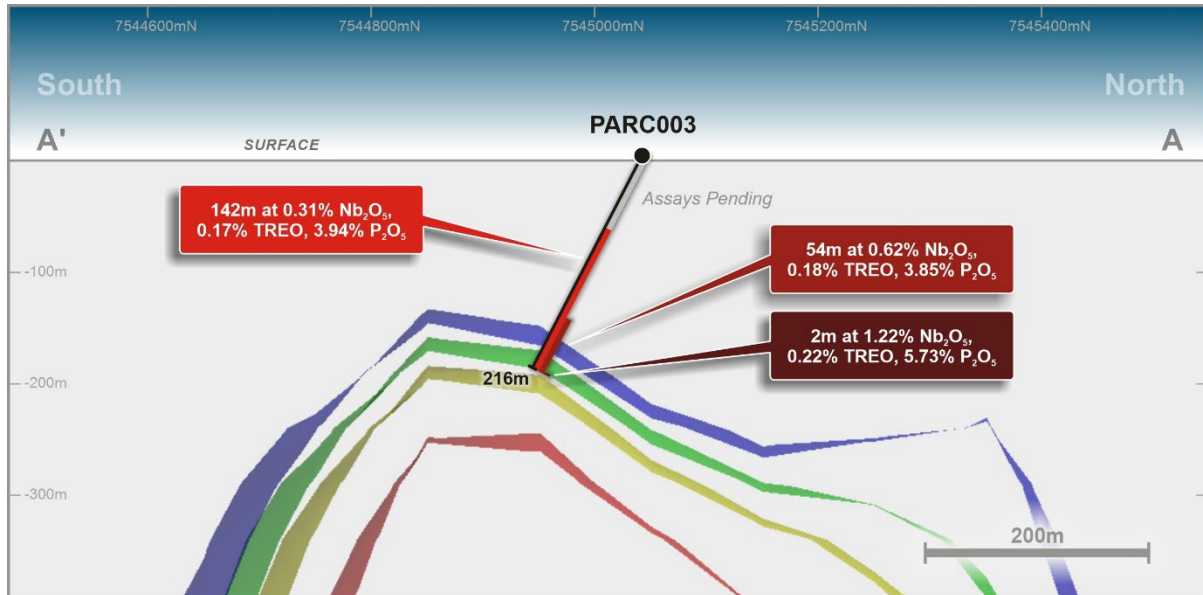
7544600mN
7544800mN
7545000mN
7545200mN
7545400mN

South
North
A'
SURFACE
PARC003
A

Assays Pending

142m at 0.31% $Nb_2O_5$, 0.17% TREO, 3.94% $P_2O_5$

54m at 0.62% $Nb_2O_5$, 0.18% TREO, 3.85% $P_2O_5$

2m at 1.22% $Nb_2O_5$, 0.22% TREO, 5.73% $P_2O_5$

-100m
-200m
-300m
216m
200m